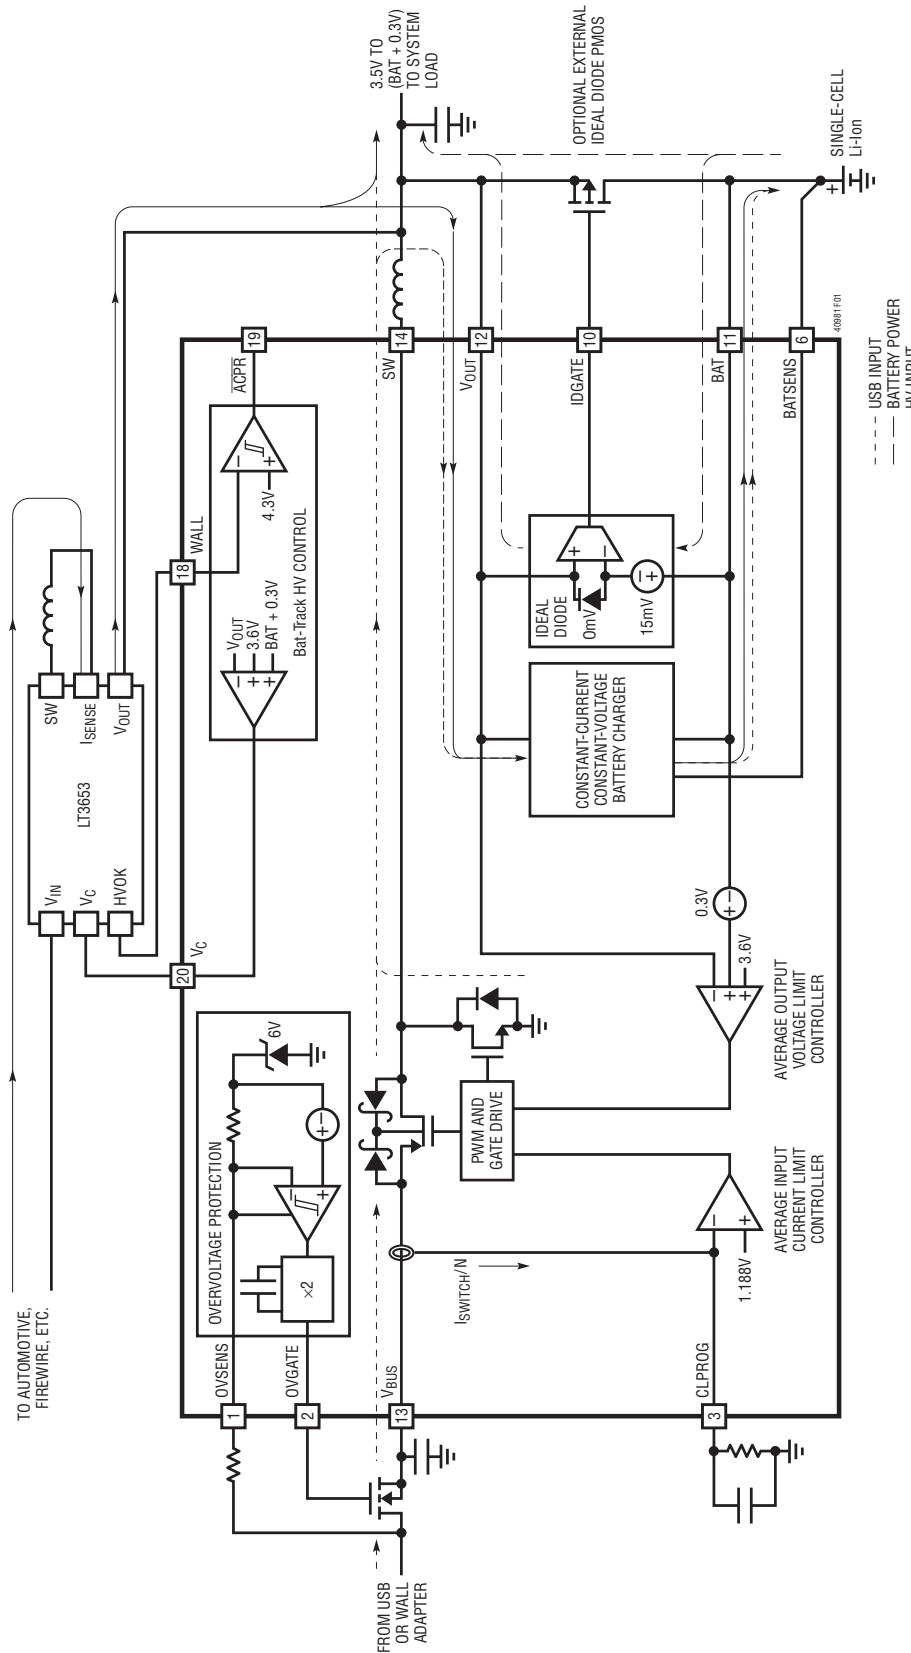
TO AUTOMOTIVE, FIREWIRE, ETC.

SW
$I_{SENSE}$
$V_{OUT}$
LT3653
$V_{IN}$
$V_C$
HVOK

3.5V TO (BAT + 0.3V) TO SYSTEM LOAD

OPTIONAL EXTERNAL IDEAL DIODE PMOS

SINGLE-CELL Li-Ion

19
$\overline{ACPR}$
18
WALL
20
$V_C$

4.3V
$V_{OUT}$
3.6V
BAT + 0.3V
Bat-Track HV CONTROL

14
SW
12
$V_{OUT}$
10
IDGATE
11
BAT
6
BATSENS

IDEAL DIODE
0mV
15mV

CONSTANT-CURRENT CONSTANT-VOLTAGE BATTERY CHARGER

0.3V
3.6V
AVERAGE OUTPUT VOLTAGE LIMIT CONTROLLER

OVERVOLTAGE PROTECTION
6V
×2

PWM AND GATE DRIVE

AVERAGE INPUT CURRENT LIMIT CONTROLLER
1.188V

$I_{SWITCH}/N$

1
OVSENS
2
OVGATE
13
$V_{BUS}$
3
CLPROG

FROM USB OR WALL ADAPTER

USB INPUT
BATTERY POWER
HV INPUT

4098 F01